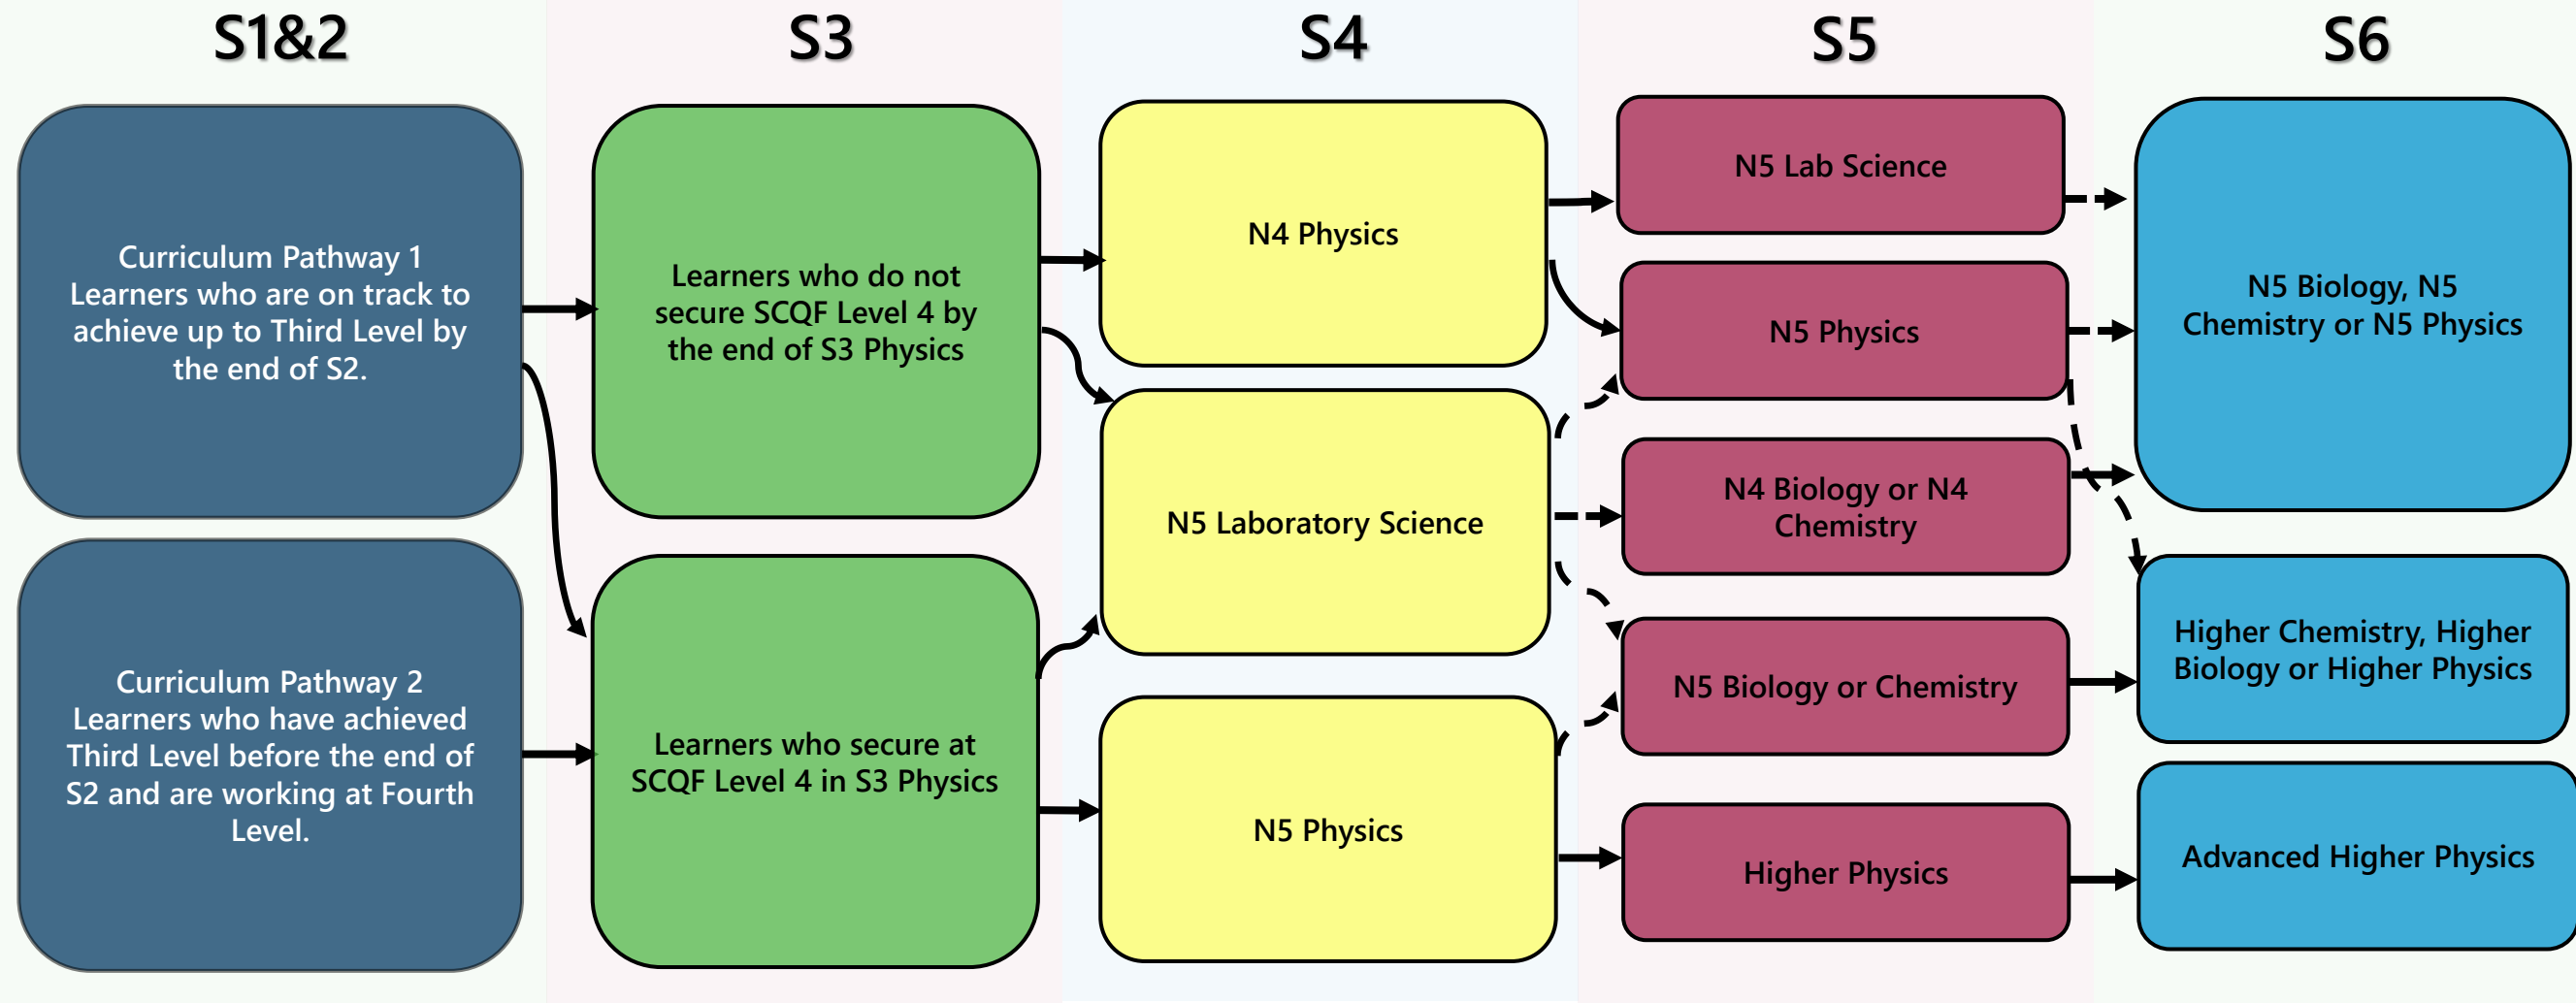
S1&2

Curriculum Pathway 1 Learners who are on track to achieve up to Third Level by the end of S2.

Curriculum Pathway 2 Learners who have achieved Third Level before the end of S2 and are working at Fourth Level.

S3

Learners who do not secure SCQF Level 4 by the end of S3 Physics

Learners who secure at SCQF Level 4 in S3 Physics

S4

N4 Physics

N5 Laboratory Science

N5 Physics

S5

N5 Lab Science

N5 Physics

N4 Biology or N4 Chemistry

N5 Biology or Chemistry

Higher Physics

S6

N5 Biology, N5 Chemistry or N5 Physics

Higher Chemistry, Higher Biology or Higher Physics

Advanced Higher Physics